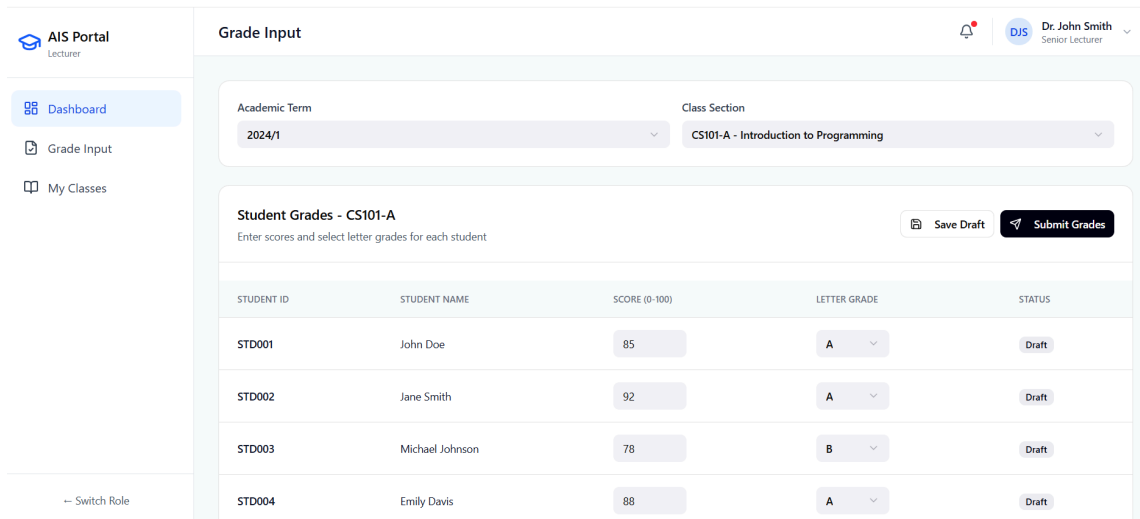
AIS Portal
Lecturer

Dashboard

Grade Input

My Classes

← Switch Role

Grade Input

DJS Dr. John Smith
Senior Lecturer

Academic Term
2024/1

Class Section
CS101-A - Introduction to Programming

Student Grades - CS101-A
Enter scores and select letter grades for each student

Save Draft
Submit Grades

| STUDENT ID | STUDENT NAME | SCORE (0-100) | LETTER GRADE | STATUS |
|---|---|---|---|---|
| STD001 | John Doe | 85 | A | Draft |
| STD002 | Jane Smith | 92 | A | Draft |
| STD003 | Michael Johnson | 78 | B | Draft |
| STD004 | Emily Davis | 88 | A | Draft |